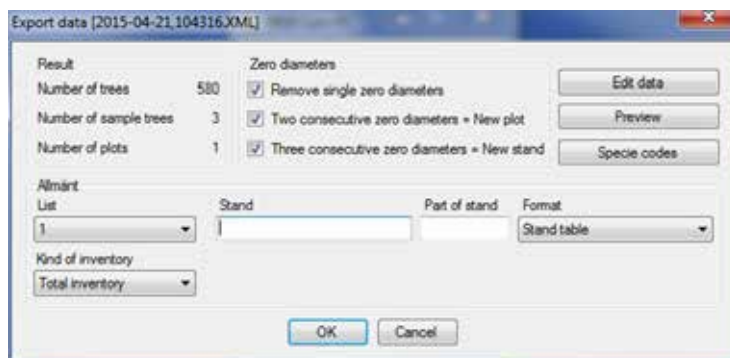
Export data [2015-04-21,104316.XML]

Result
Number of trees 580
Number of sample trees 3
Number of plots 1

Zero diameters
Remove single zero diameters
Two consecutive zero diameters = New plot
Three consecutive zero diameters = New stand

Edit data
Preview
Specie codes

Allmänt
List
1
Stand
Part of stand
Format
Stand table
Kind of inventory
Total inventory

OK
Cancel